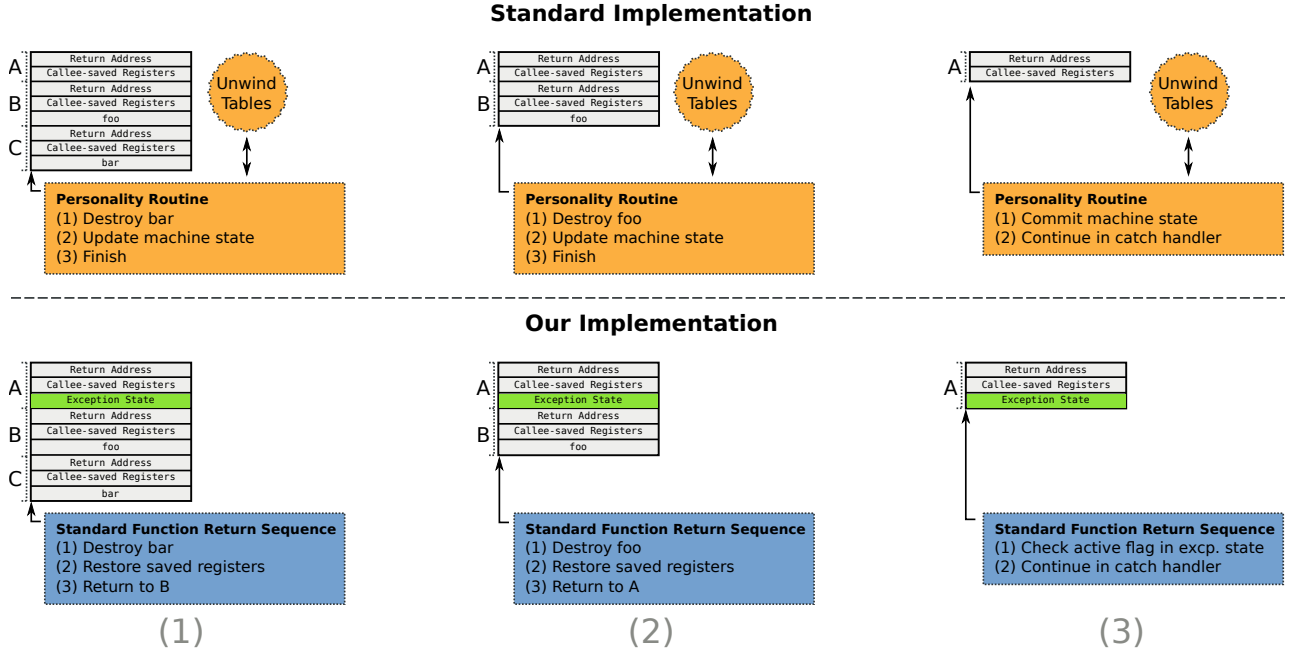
Standard Implementation

A
Return Address
Callee-saved Registers
B
Return Address
Callee-saved Registers
foo
C
Return Address
Callee-saved Registers
bar

Unwind Tables

Personality Routine
(1) Destroy bar
(2) Update machine state
(3) Finish

A
Return Address
Callee-saved Registers
B
Return Address
Callee-saved Registers
foo

Unwind Tables

Personality Routine
(1) Destroy foo
(2) Update machine state
(3) Finish

A
Return Address
Callee-saved Registers

Unwind Tables

Personality Routine
(1) Commit machine state
(2) Continue in catch handler

Our Implementation

A
Return Address
Callee-saved Registers
Exception State
B
Return Address
Callee-saved Registers
foo
C
Return Address
Callee-saved Registers
bar

Standard Function Return Sequence
(1) Destroy bar
(2) Restore saved registers
(3) Return to B

A
Return Address
Callee-saved Registers
Exception State
B
Return Address
Callee-saved Registers
foo

Standard Function Return Sequence
(1) Destroy foo
(2) Restore saved registers
(3) Return to A

A
Return Address
Callee-saved Registers
Exception State

Standard Function Return Sequence
(1) Check active flag in excp. state
(2) Continue in catch handler

(1)
(2)
(3)